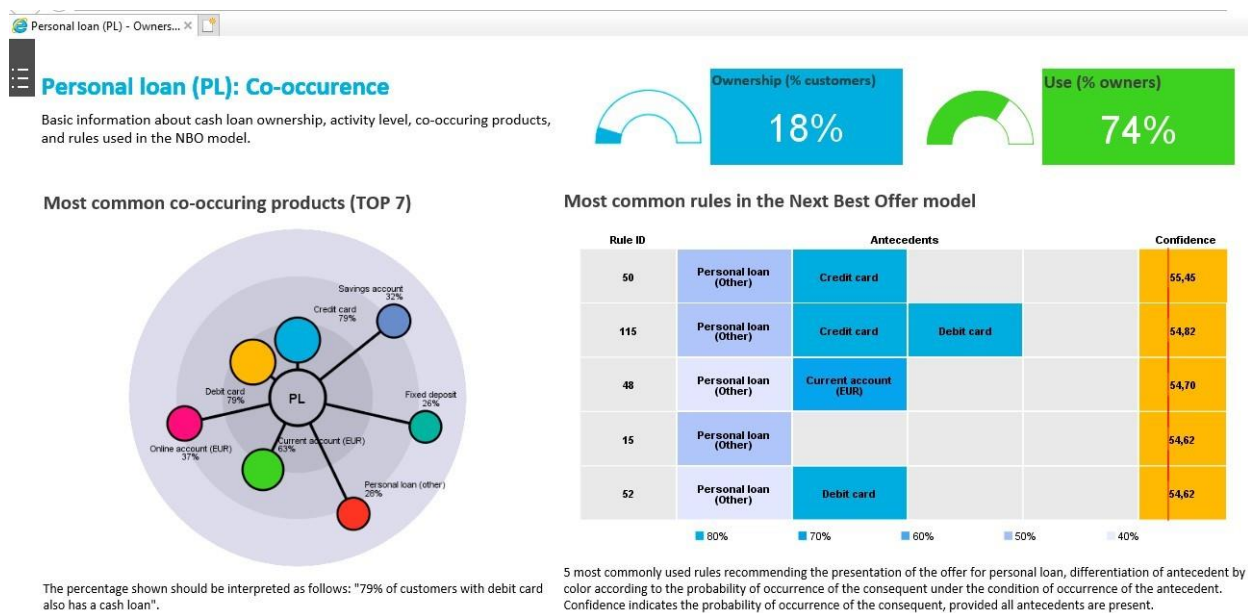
Personal loan (PL) - Owners... ×

Personal loan (PL): Co-occurence

Basic information about cash loan ownership, activity level, co-occuring products, and rules used in the NBO model.

Ownership (% customers)

18%

Use (% owners)

74%

Most common co-occuring products (TOP 7)

Savings account
32%

Credit card
79%

Debit card
79%

PL

Fixed deposit
26%

Online account (EUR)
37%

Current account (EUR)
63%

Personal loan (other)
28%

The percentage shown should be interpreted as follows: "79% of customers with debit card also has a cash loan".

Most common rules in the Next Best Offer model

| Rule ID | Antecedents | | | | Confidence |
|---|---|---|---|---|---|
| 50 | Personal loan (Other) | Credit card | | | 55,45 |
| 115 | Personal loan (Other) | Credit card | Debit card | | 54,82 |
| 48 | Personal loan (Other) | Current account (EUR) | | | 54,70 |
| 15 | Personal loan (Other) | | | | 54,62 |
| 52 | Personal loan (Other) | Debit card | | | 54,62 |

80% 70% 60% 50% 40%

5 most commonly used rules recommending the presentation of the offer for personal loan, differentiation of antecedent by color according to the probability of occurrence of the consequent under the condition of occurrence of the antecedent. Confidence indicates the probability of occurrence of the consequent, provided all antecedents are present.